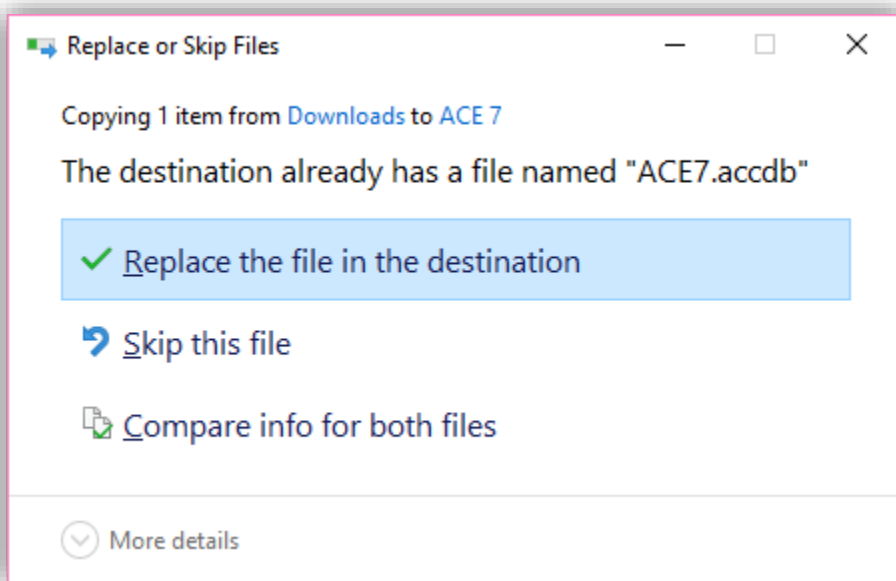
Replace or Skip Files

Copying 1 item from Downloads to ACE 7

The destination already has a file named "ACE7.accdb"

Replace the file in the destination

Skip this file

Compare info for both files

More details